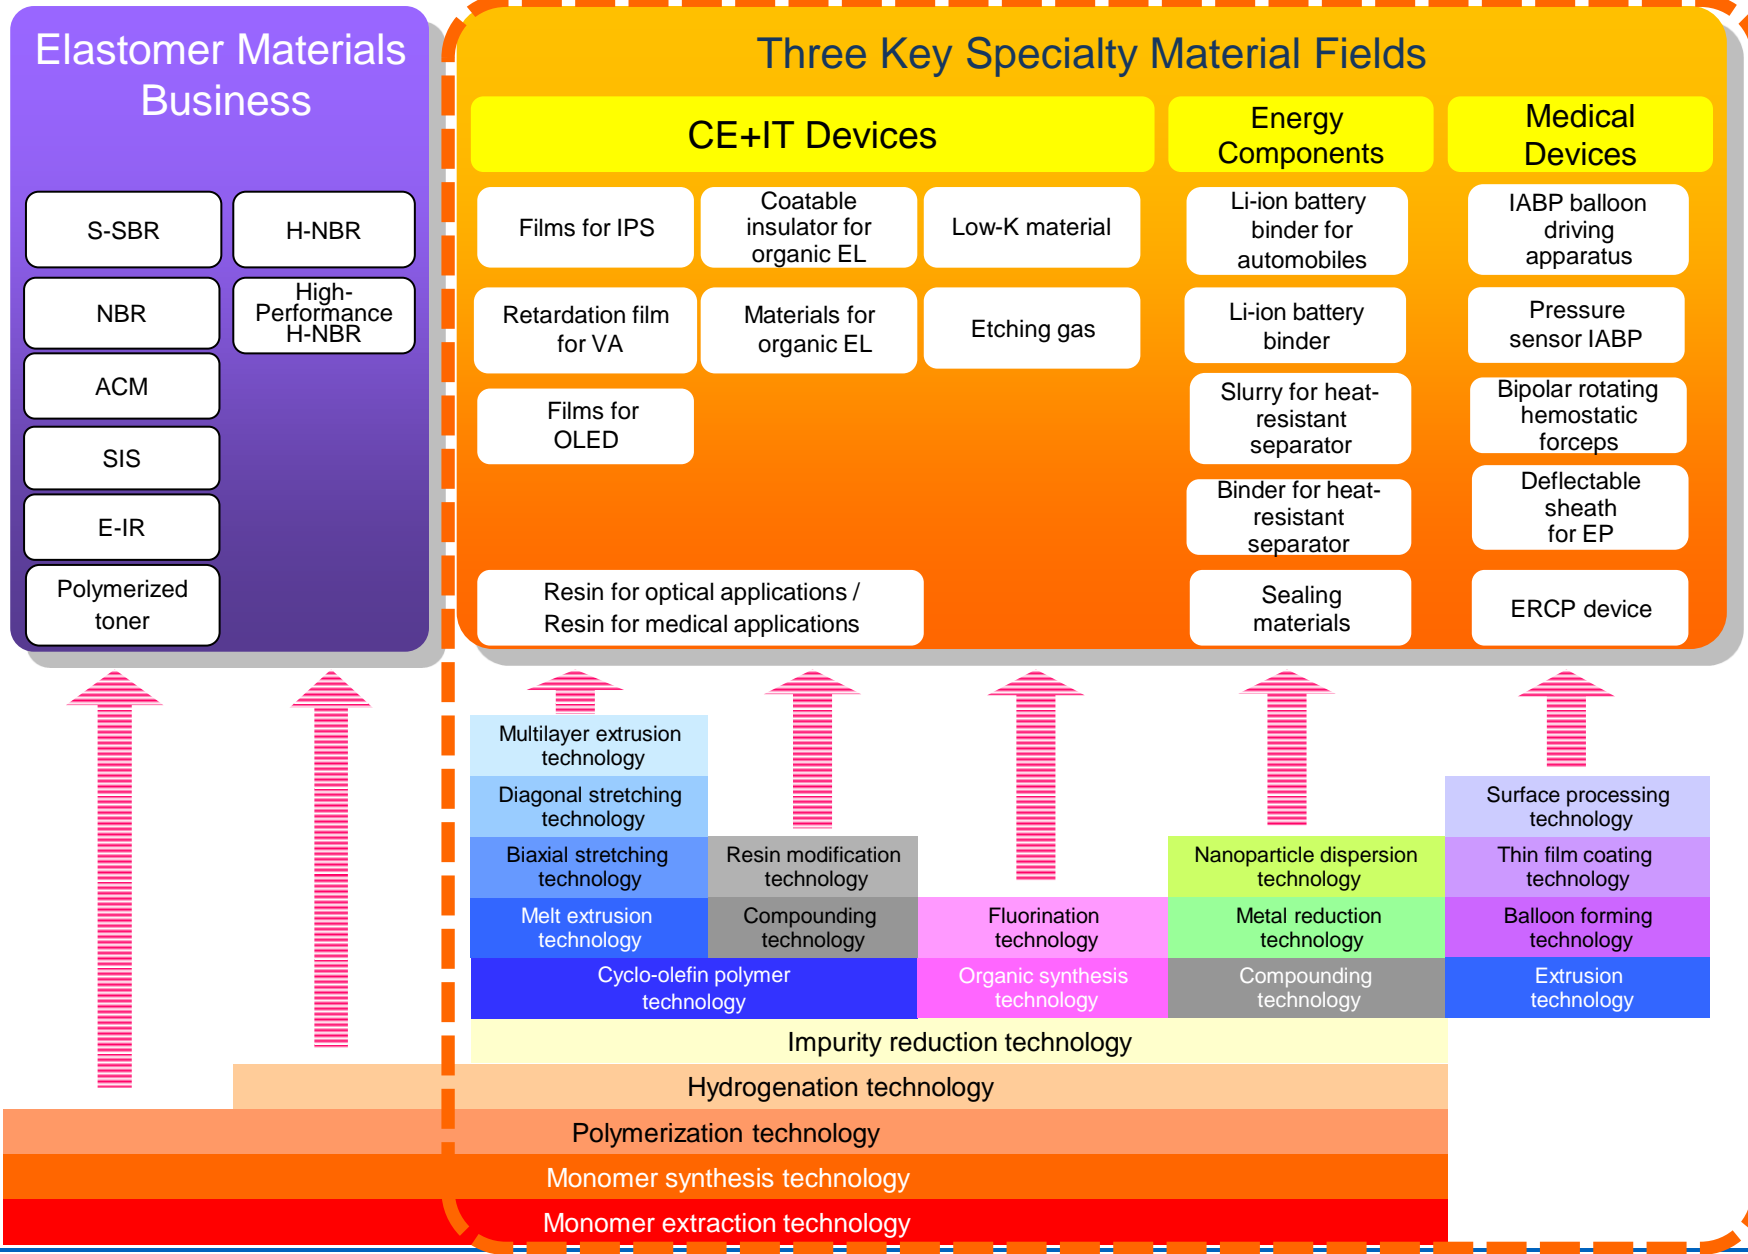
Elastomer Materials Business

S-SBR

H-NBR

NBR

High-Performance H-NBR

ACM

SIS

E-IR

Polymerized toner

Three Key Specialty Material Fields

CE+IT Devices

Energy Components

Medical Devices

Films for IPS

Coatable insulator for organic EL

Low-K material

Retardation film for VA

Materials for organic EL

Etching gas

Films for OLED

Resin for optical applications / Resin for medical applications

Li-ion battery binder for automobiles

Li-ion battery binder

Slurry for heat-resistant separator

Binder for heat-resistant separator

Sealing materials

IABP balloon driving apparatus

Pressure sensor IABP

Bipolar rotating hemostatic forceps

Deflectable sheath for EP

ERCP device

Multilayer extrusion technology

Diagonal stretching technology

Biaxial stretching technology

Resin modification technology

Melt extrusion technology

Compounding technology

Fluorination technology

Nanoparticle dispersion technology

Metal reduction technology

Surface processing technology

Thin film coating technology

Balloon forming technology

Cyclo-olefin polymer technology

Organic synthesis technology

Compounding technology

Extrusion technology

Impurity reduction technology

Hydrogenation technology

Polymerization technology

Monomer synthesis technology

Monomer extraction technology